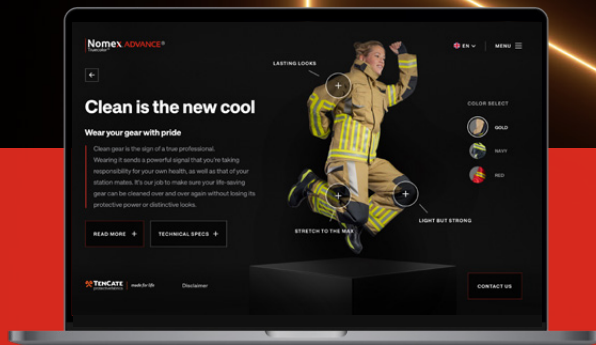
Nomex ADVANCE®
Outershell

EN

MENU

LASTING LOOKS

Clean is the new cool

Wear your gear with pride

Clean gear is the sign of a true professional. Wearing it sends a powerful signal that you're taking responsibility for your own health, as well as that of your station mates. It's our job to make sure your life-saving gear can be cleaned over and over again without losing its protective power or distinctive looks.

COLOR SELECT

GOLD

NAVY

RED

LIGHT BUT STRONG

STRETCH TO THE MAX

READ MORE +

TECHNICAL SPECS +

TENCATE protective fabrics | made for life

Disclaimer

CONTACT US